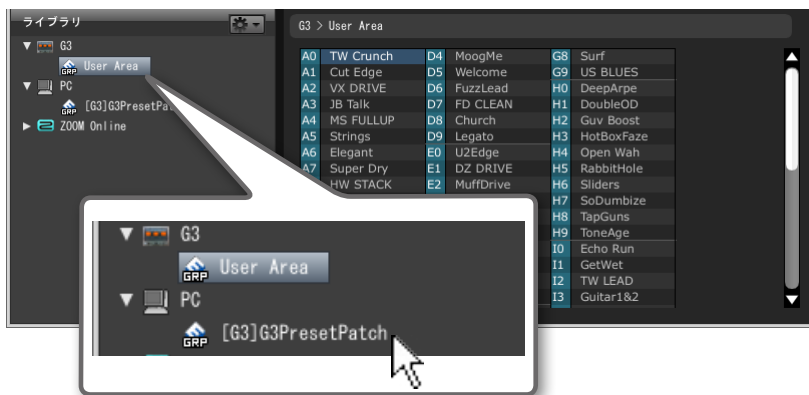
ライブラリ

G3

GRP User Area

PC

GRP [G3]G3PresetPatch

ZOOM Online

G3 > User Area

| | | | | | |
|---|---|---|---|---|---|
| A0 | TW Crunch | D4 | MoogMe | G8 | Surf |
| A1 | Cut Edge | D5 | Welcome | G9 | US BLUES |
| A2 | VX DRIVE | D6 | FuzzLead | H0 | DeepArpe |
| A3 | JB Talk | D7 | FD CLEAN | H1 | DoubleOD |
| A4 | MS FULLUP | D8 | Church | H2 | Guv Boost |
| A5 | Strings | D9 | Legato | H3 | HotBoxFaze |
| A6 | Elegant | E0 | U2Edge | H4 | Open Wah |
| A7 | Super Dry | E1 | DZ DRIVE | H5 | RabbitHole |
| | HW STACK | E2 | MuffDrive | H6 | Sliders |
| | | | | H7 | SoDumbize |
| | | | | H8 | TapGuns |
| | | | | H9 | ToneAge |
| | | | | I0 | Echo Run |
| | | | | I1 | GetWet |
| | | | | I2 | TW LEAD |
| | | | | I3 | Guitar1&2 |

G3

GRP User Area

PC

GRP [G3]G3PresetPatch